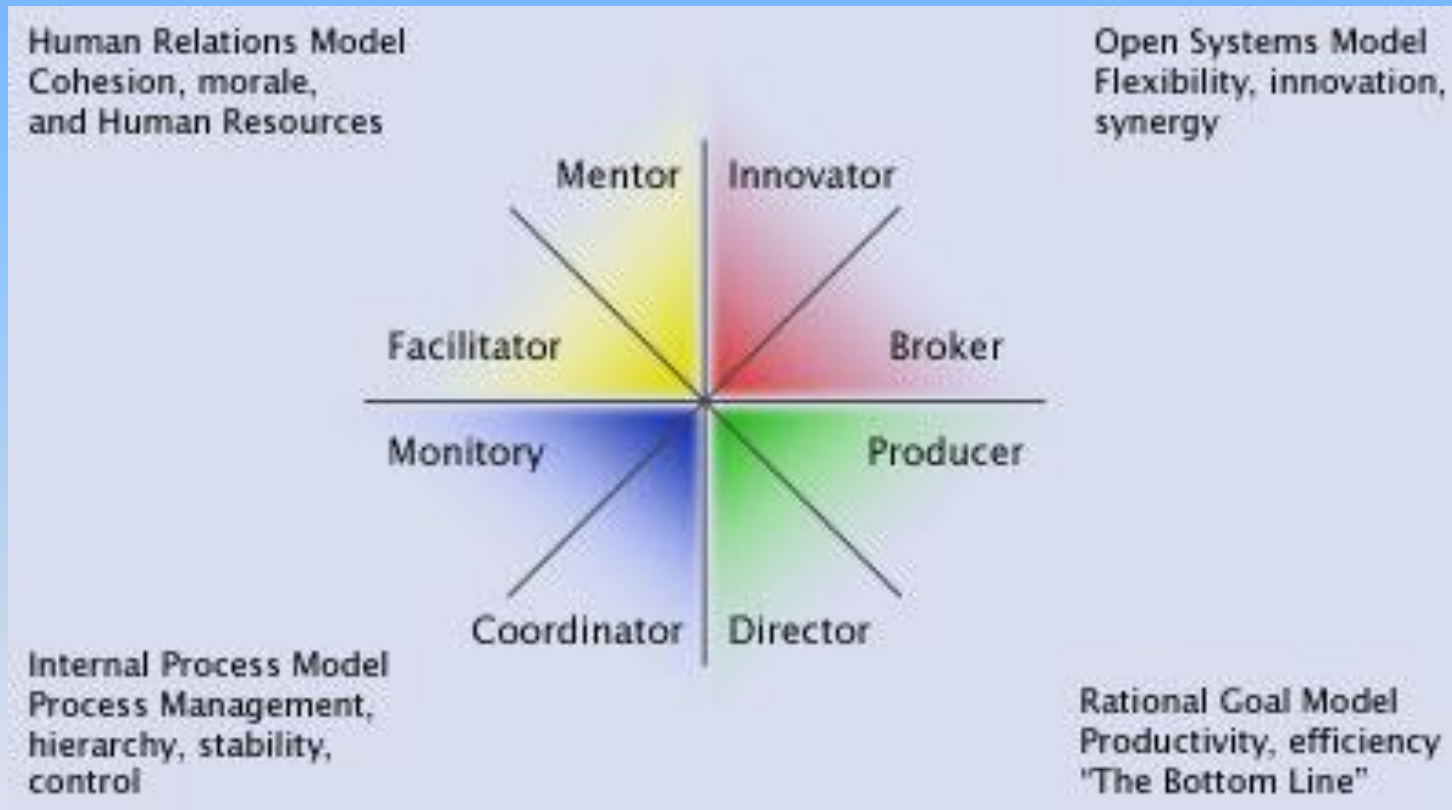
Human Relations Model
Cohesion, morale, and Human Resources

Open Systems Model
Flexibility, innovation, synergy

Mentor

Innovator

Facilitator

Broker

Monitory

Producer

Coordinator

Director

Internal Process Model
Process Management, hierarchy, stability, control

Rational Goal Model
Productivity, efficiency
"The Bottom Line"